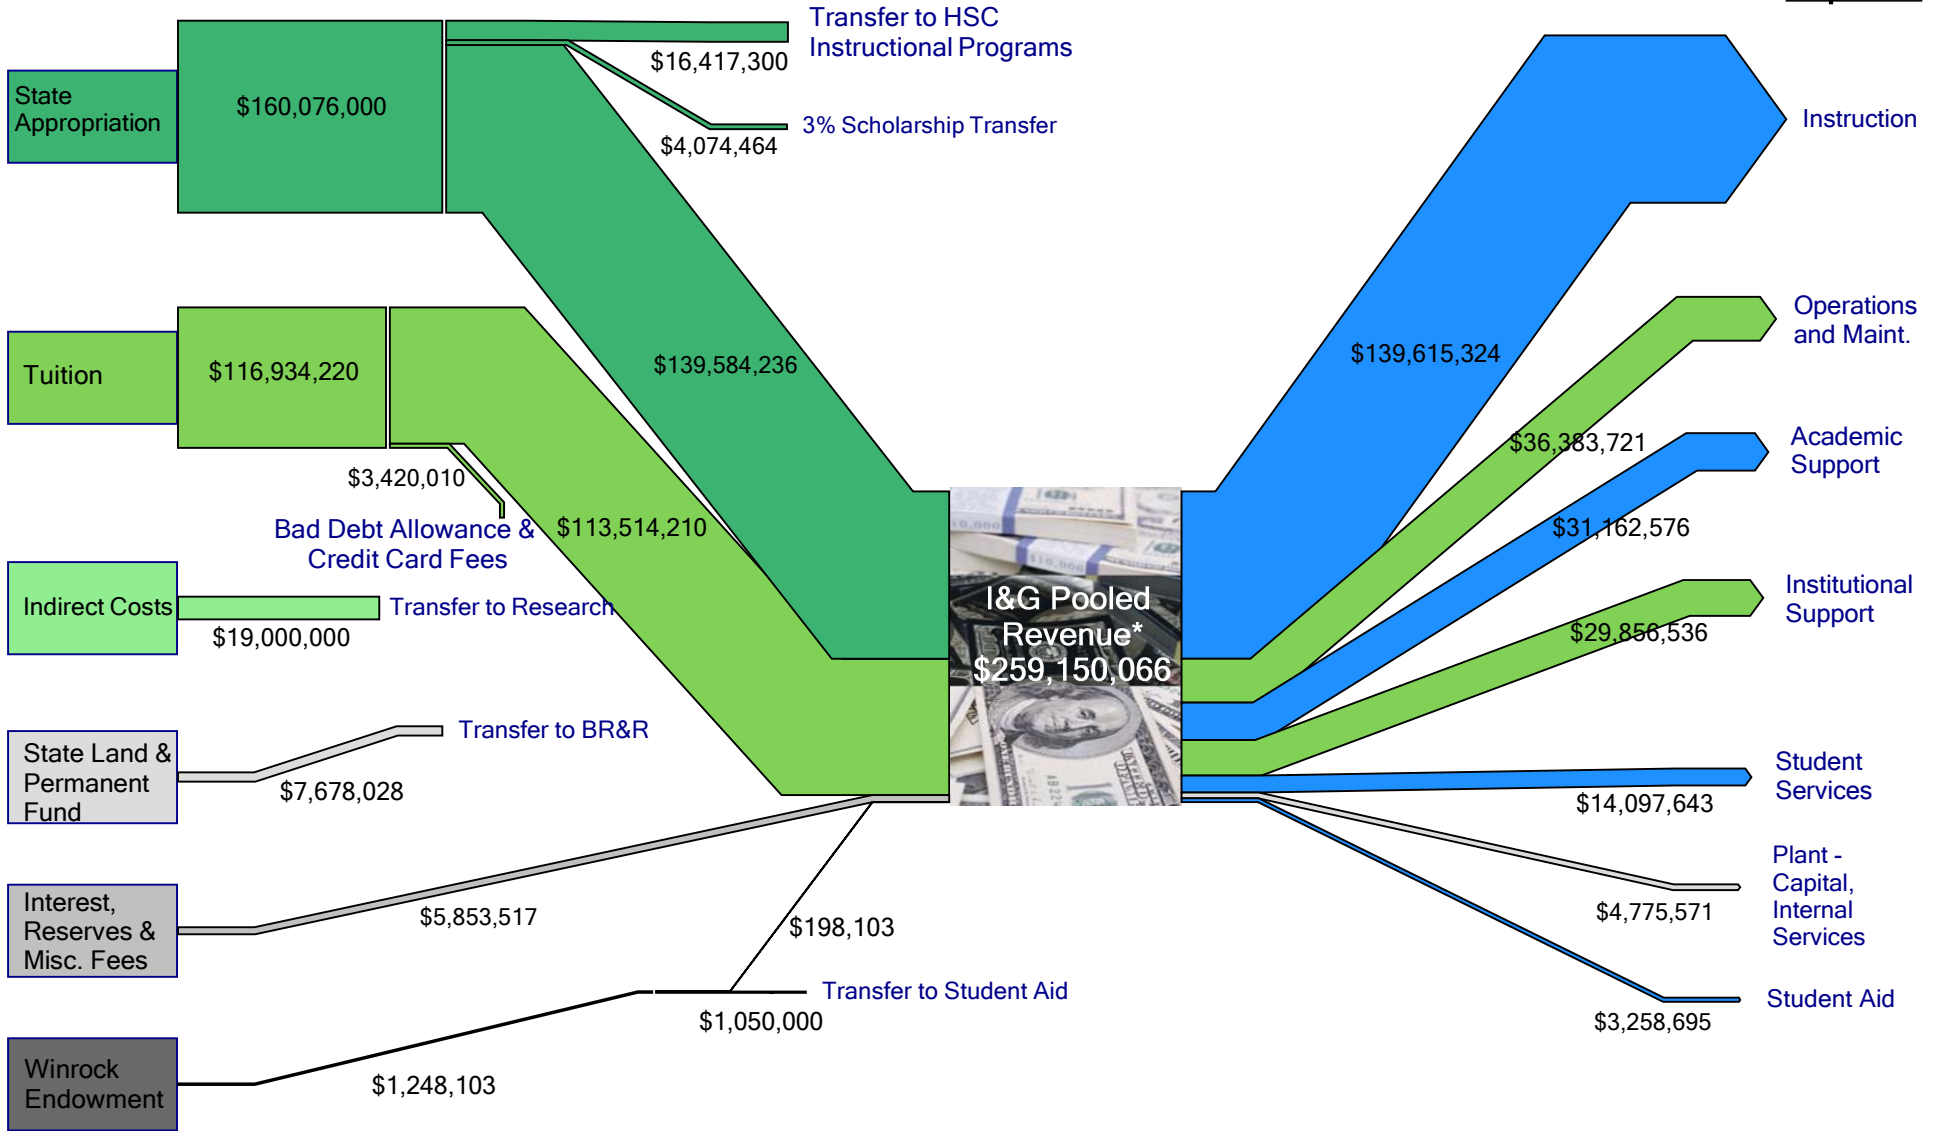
State Appropriation

$160,076,000

Transfer to HSC Instructional Programs

$16,417,300

3% Scholarship Transfer

$4,074,464

$139,584,236

Tuition

$116,934,220

$3,420,010

Bad Debt Allowance & Credit Card Fees

$113,514,210

Indirect Costs

Transfer to Research

$19,000,000

State Land & Permanent Fund

Transfer to BR&R

$7,678,028

Interest, Reserves & Misc. Fees

$5,853,517

$198,103

Winrock Endowment

Transfer to Student Aid

$1,050,000

$1,248,103

I&G Pooled Revenue* $259,150,066

Instruction

$139,615,324

Operations and Maint.

$36,383,721

Academic Support

$31,162,576

Institutional Support

$29,856,536

Student Services

$14,097,643

Plant - Capital, Internal Services

$4,775,571

Student Aid

$3,258,695